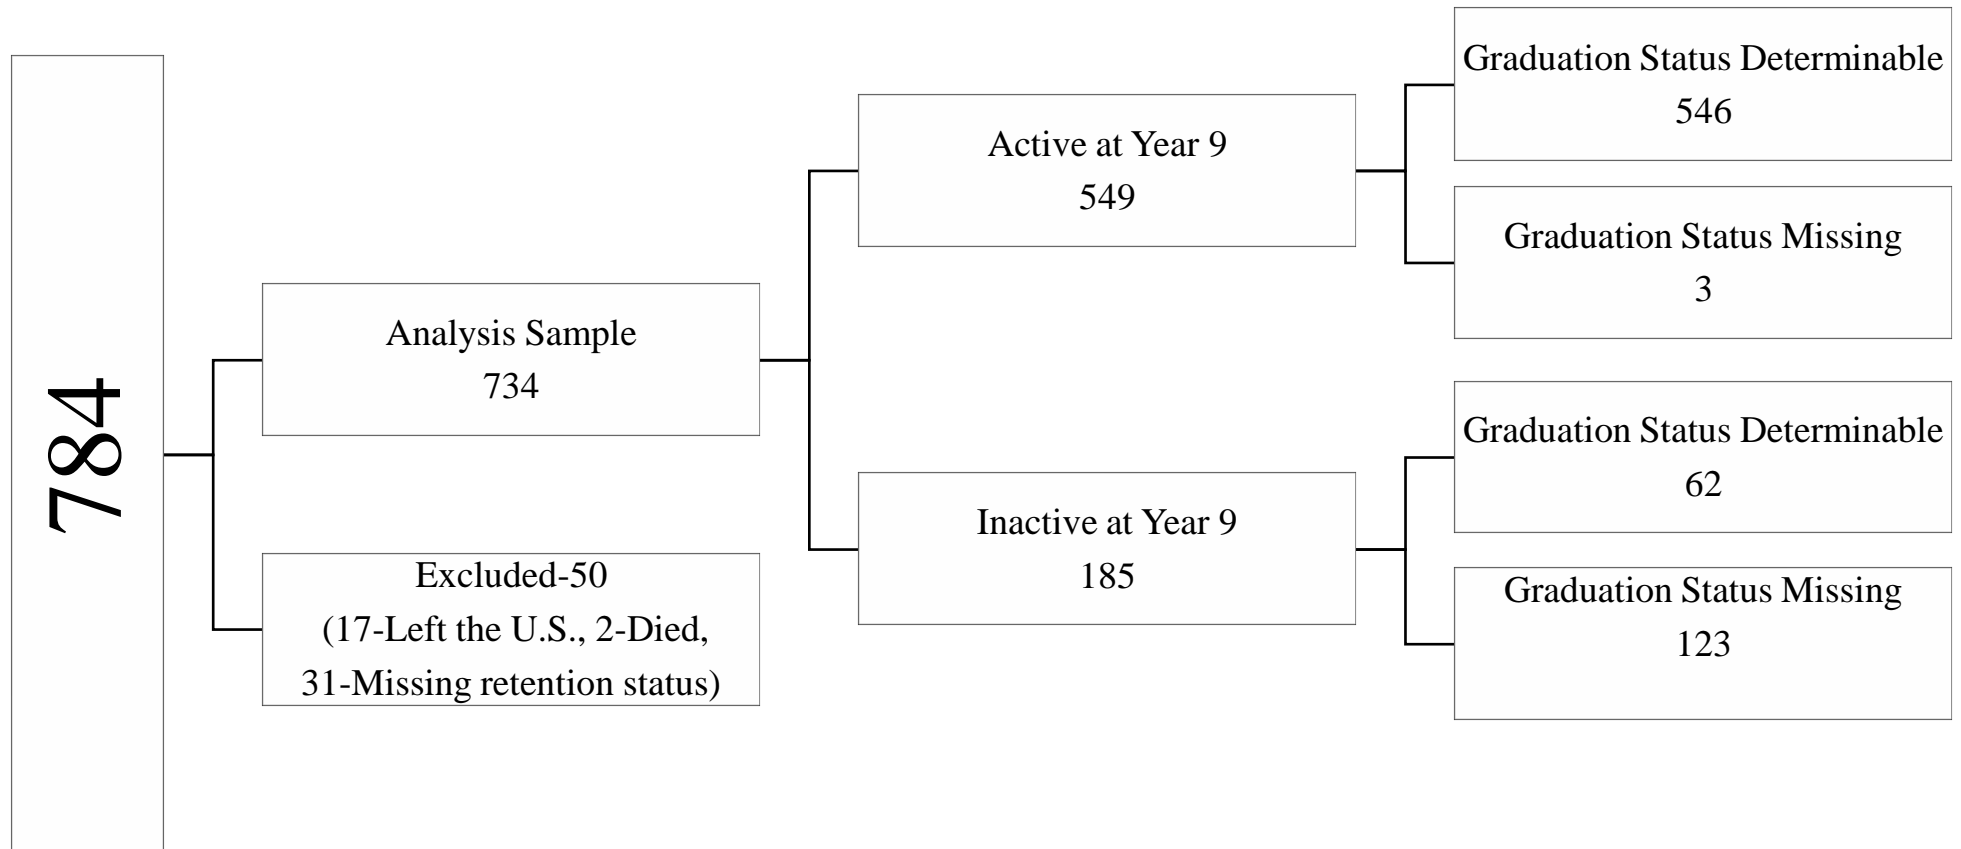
784

Analysis Sample
734

Excluded-50
(17-Left the U.S., 2-Died, 31-Missing retention status)

Active at Year 9
549

Inactive at Year 9
185

Graduation Status Determinable
546

Graduation Status Missing
3

Graduation Status Determinable
62

Graduation Status Missing
123